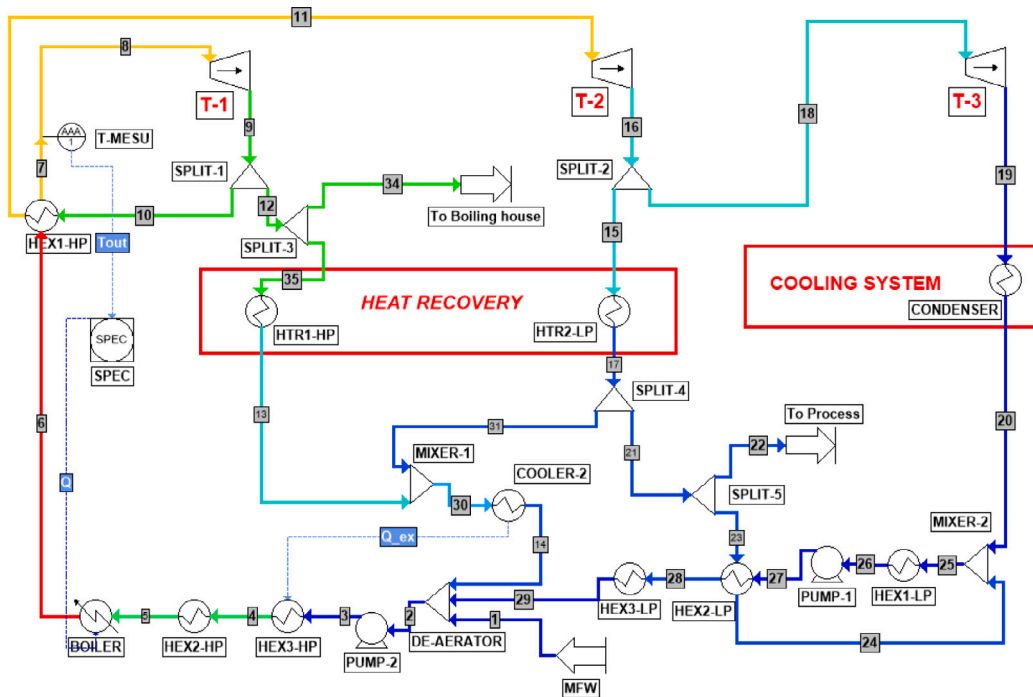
11
8
T-1
T-2
T-3
9
16
18
T-MESU
7
SPLIT-1
SPLIT-2
19
34
To Boiling house
10
12
HEX1-HP
Tout
SPLIT-3
15
COOLING SYSTEM
35
HEAT RECOVERY
HTR1-HP
HTR2-LP
CONDENSER
SPEC
SPEC
17
SPLIT-4
13
To Process
6
31
20
MIXER-1
COOLER-2
22
21
Q
30
SPLIT-5
23
Q_ex
14
MIXER-2
26
25
27
28
29
HEX3-LP
HEX2-LP
PUMP-1
HEX1-LP
2
1
5
4
3
BOILER
HEX2-HP
HEX3-HP
DE-AERATOR
24
PUMP-2
MFW